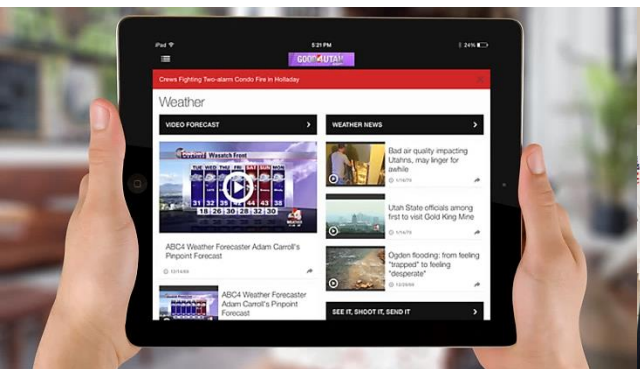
iPad
5:21 PM
24%
GOOD 4 UTAH
Crews Fighting Two-alarm Condo Fire in Holladay
Weather
VIDEO FORECAST
Wasatch Front
18 26 30 28 32 30
ABC4 Weather Forecaster Adam Carroll's Pinpoint Forecast
12/14/00
ABC4 Weather Forecaster Adam Carroll's Pinpoint Forecast
WEATHER NEWS
Bad air quality impacting Utahns, may linger for awhile
1/14/16
Utah State officials among first to visit Gold King Mine
1/14/16
Ogden flooding: from feeling "trapped" to feeling "desperate"
1/14/16
SEE IT, SHOOT IT, SEND IT